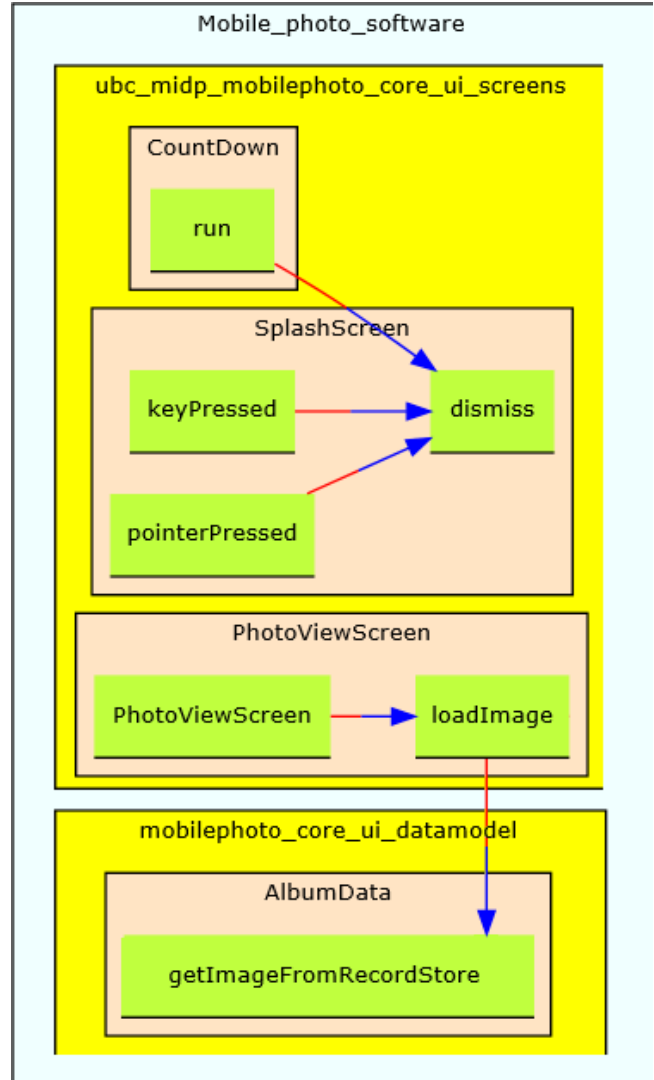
Mobile_photo_software

ubc_midp_mobilephoto_core_ui_screens

CountDown

run

SplashScreen

keyPressed

dismiss

pointerPressed

PhotoViewScreen

PhotoViewScreen

loadImage

mobilephoto_core_ui_datamodel

AlbumData

getImageFromRecordStore